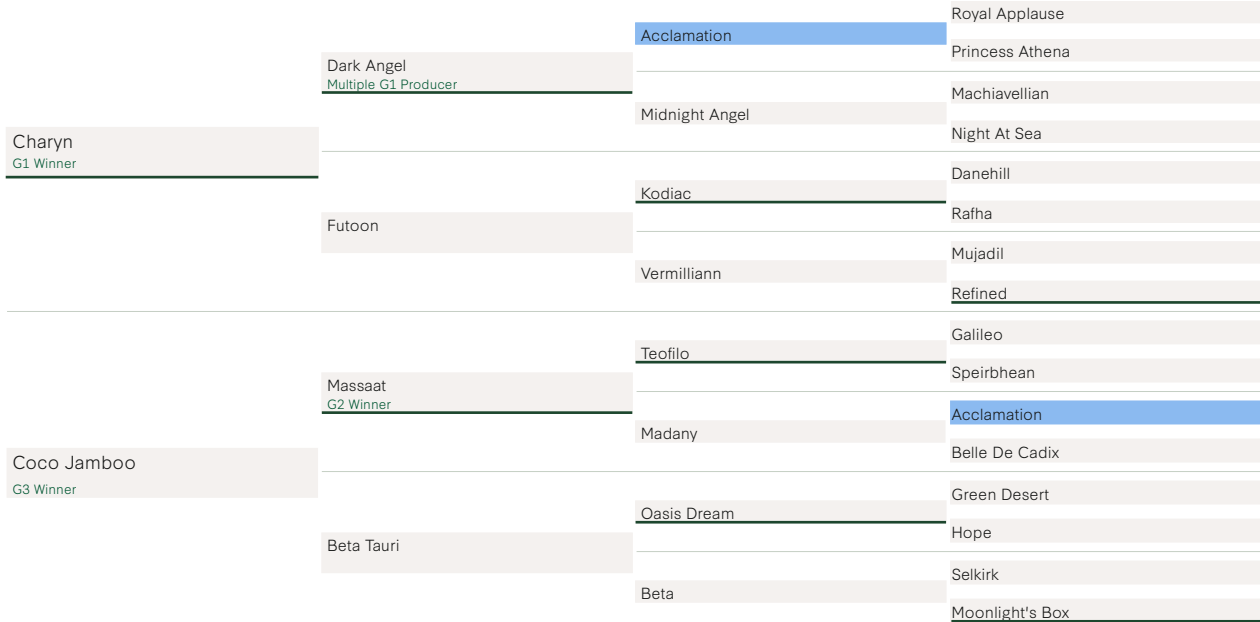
Charyn
G1 Winner

Dark Angel
Multiple G1 Producer

Acclamation

Royal Applause

Princess Athena

Midnight Angel

Machiavellian

Night At Sea

Futoon

Kodiac

Danehill

Rafha

Vermilliann

Mujadil

Refined

Coco Jamboo
G3 Winner

Massaat
G2 Winner

Teofilo

Galileo

Speirbhean

Madany

Acclamation

Belle De Cadix

Beta Tauri

Oasis Dream

Green Desert

Hope

Beta

Selkirk

Moonlight's Box